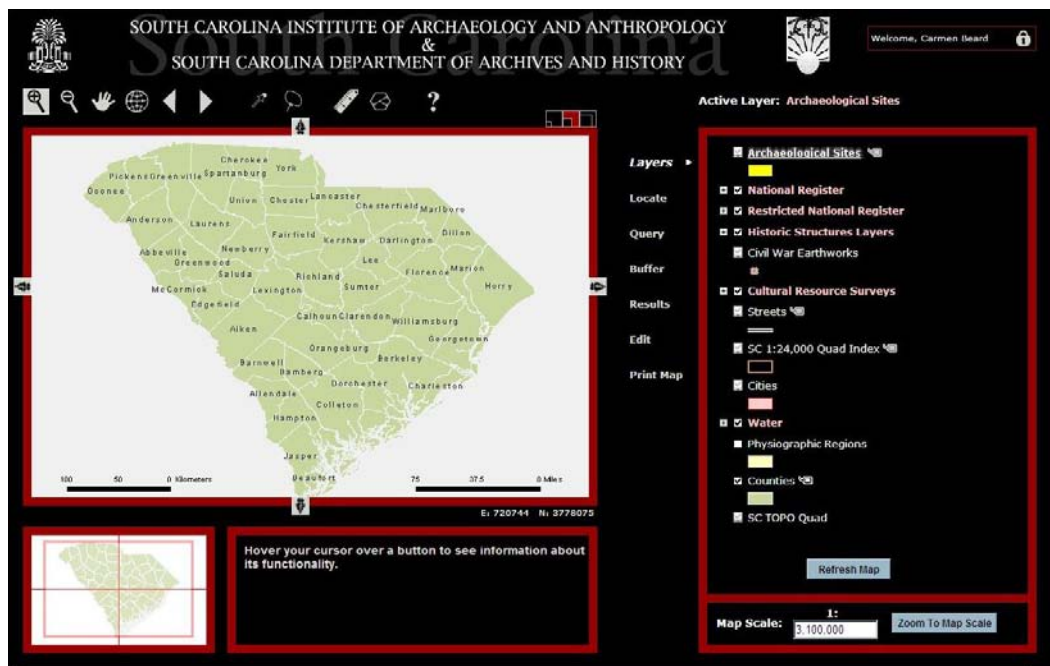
SOUTH CAROLINA INSTITUTE OF ARCHAEOLOGY AND ANTHROPOLOGY
&
SOUTH CAROLINA DEPARTMENT OF ARCHIVES AND HISTORY

South Carolina

Welcome, Carmen Beard

?

Active Layer: Archaeological Sites

Cherokee
York
Pickens
Greenville
Spartanburg
Oconee
Union
Chester
Lancaster
Chesterfield
Marlboro
Anderson
Laurens
Fairfield
Kershaw
Darlington
Dillon
Newberry
Abbeville
Greenwood
Lee
Marion
Saluda
Richland
Florence
Horry
McCormick
Lexington
Sumter
Edgefield
Calhoun
Clarendon
Williamsburg
Aiken
Orangeburg
Georgetown
Berkeley
Barnwell
Bamberg
Dorchester
Charleston
Allendale
Colleton
Hampton
Jasper
Beaufort

100 50 0 Kilometers
75 37.5 0 Miles

E: 720744 N: 3778075

Layers
Locate
Query
Buffer
Results
Edit
Print Map

Archaeological Sites
National Register
Restricted National Register
Historic Structures Layers
Civil War Earthworks
Cultural Resource Surveys
Streets
SC 1:24,000 Quad Index
Cities
Water
Physiographic Regions
Counties
SC TOPO Quad

Refresh Map

Hover your cursor over a button to see information about its functionality.

Map Scale: 1: 3,100,000
Zoom To Map Scale